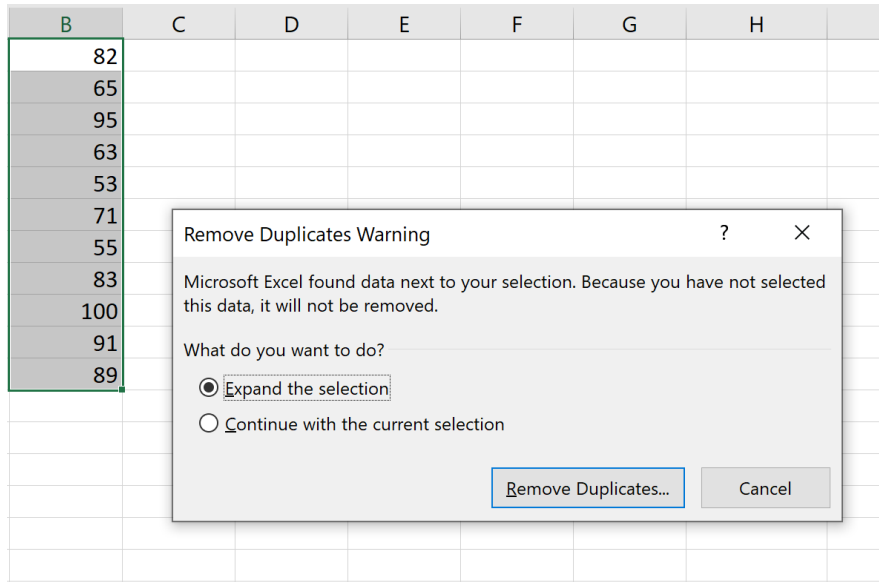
| B | C | D | E | F | G | H |
|---|---|---|---|---|---|---|
| 82 | | | | | | |
| 65 | | | | | | |
| 95 | | | | | | |
| 63 | | | | | | |
| 53 | | | | | | |
| 71 | | | | | | |
| 55 | | | | | | |
| 83 | | | | | | |
| 100 | | | | | | |
| 91 | | | | | | |
| 89 | | | | | | |

Remove Duplicates Warning

?

X

Microsoft Excel found data next to your selection. Because you have not selected this data, it will not be removed.

What do you want to do?

Expand the selection

Continue with the current selection

Remove Duplicates...

Cancel